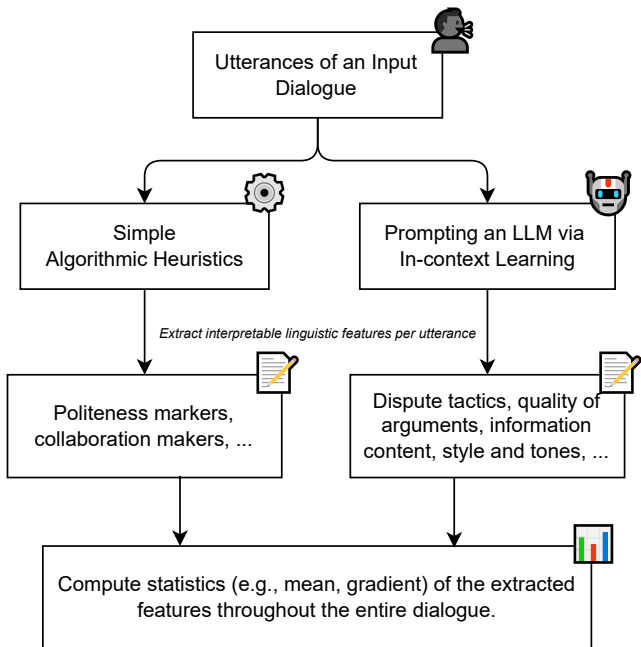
Utterances of an Input Dialogue

Simple Algorithmic Heuristics

Prompting an LLM via In-context Learning

Extract interpretable linguistic features per utterance

Politeness markers, collaboration makers, ...

Dispute tactics, quality of arguments, information content, style and tones, ...

Compute statistics (e.g., mean, gradient) of the extracted features throughout the entire dialogue.